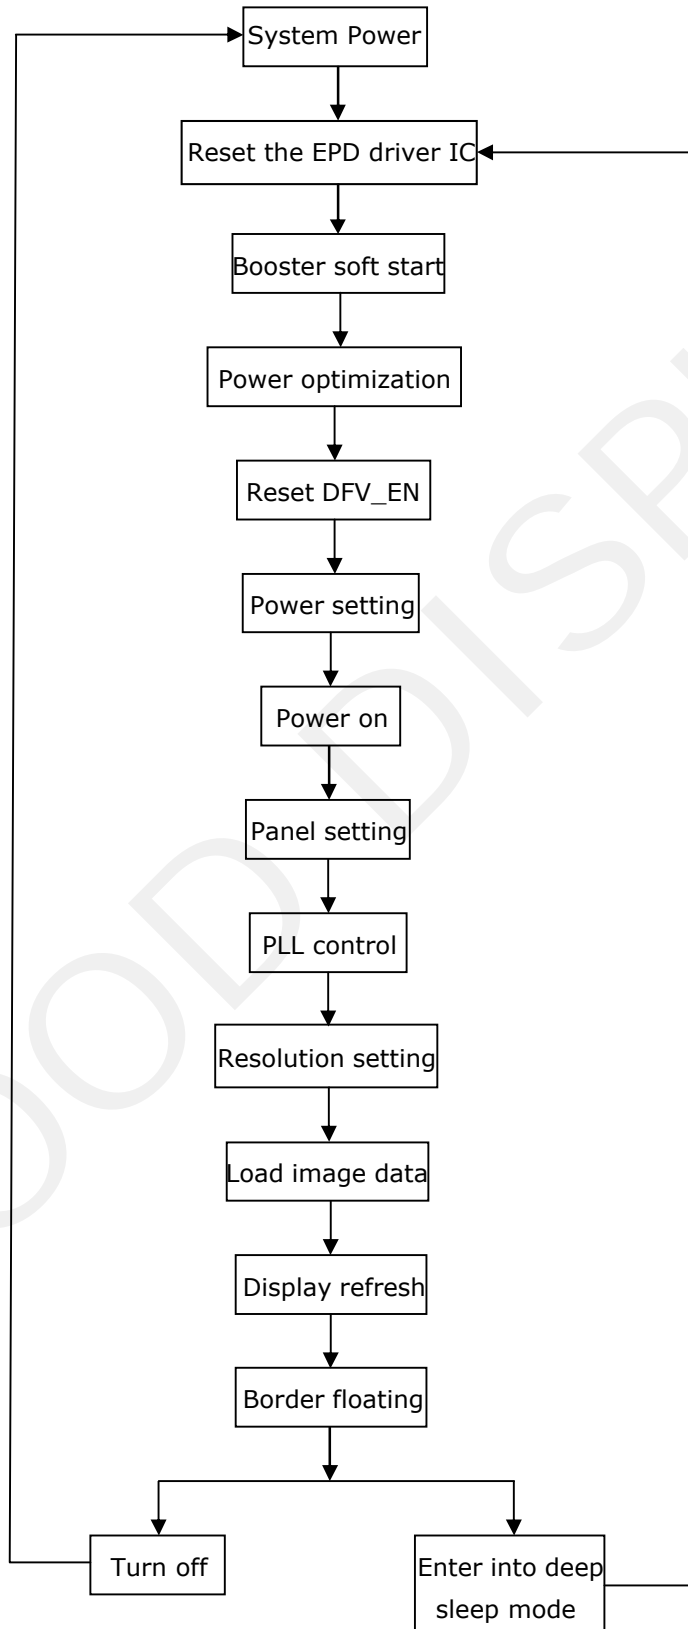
System Power

Reset the EPD driver IC

Booster soft start

Power optimization

Reset DFV_EN

Power setting

Power on

Panel setting

PLL control

Resolution setting

Load image data

Display refresh

Border floating

Turn off

Enter into deep sleep mode